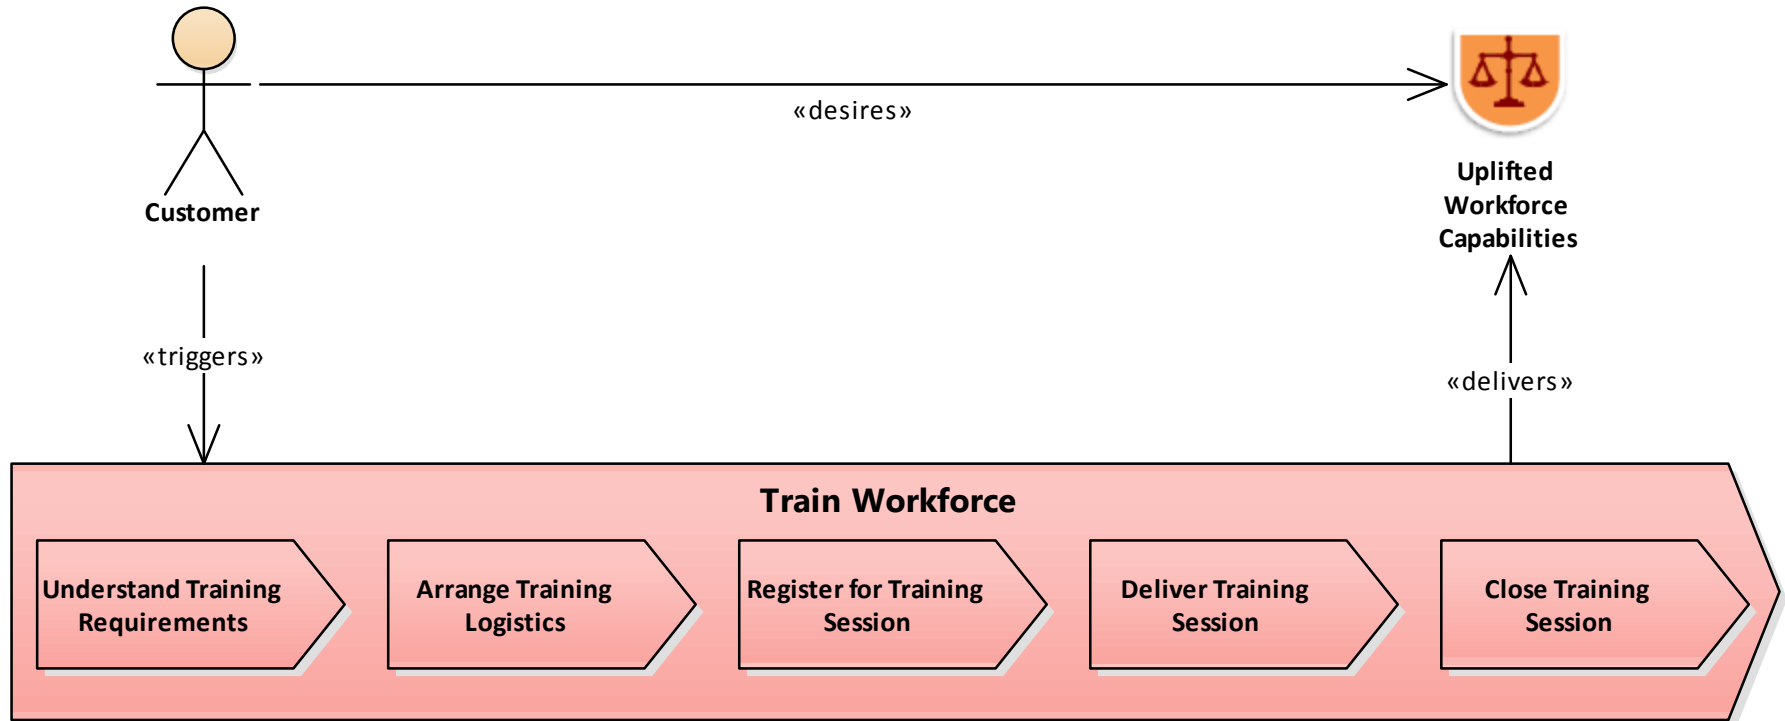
Customer

«desires»

Uplifted Workforce Capabilities

«triggers»

«delivers»

Train Workforce

Understand Training Requirements

Arrange Training Logistics

Register for Training Session

Deliver Training Session

Close Training Session